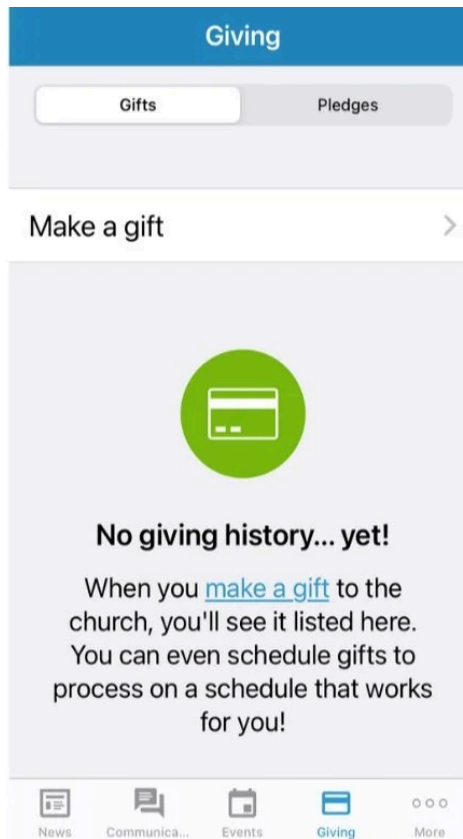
Giving

Gifts

Pledges

Make a gift

No giving history... yet!

When you make a gift to the church, you'll see it listed here. You can even schedule gifts to process on a schedule that works for you!

News
Communica...
Events
Giving
More